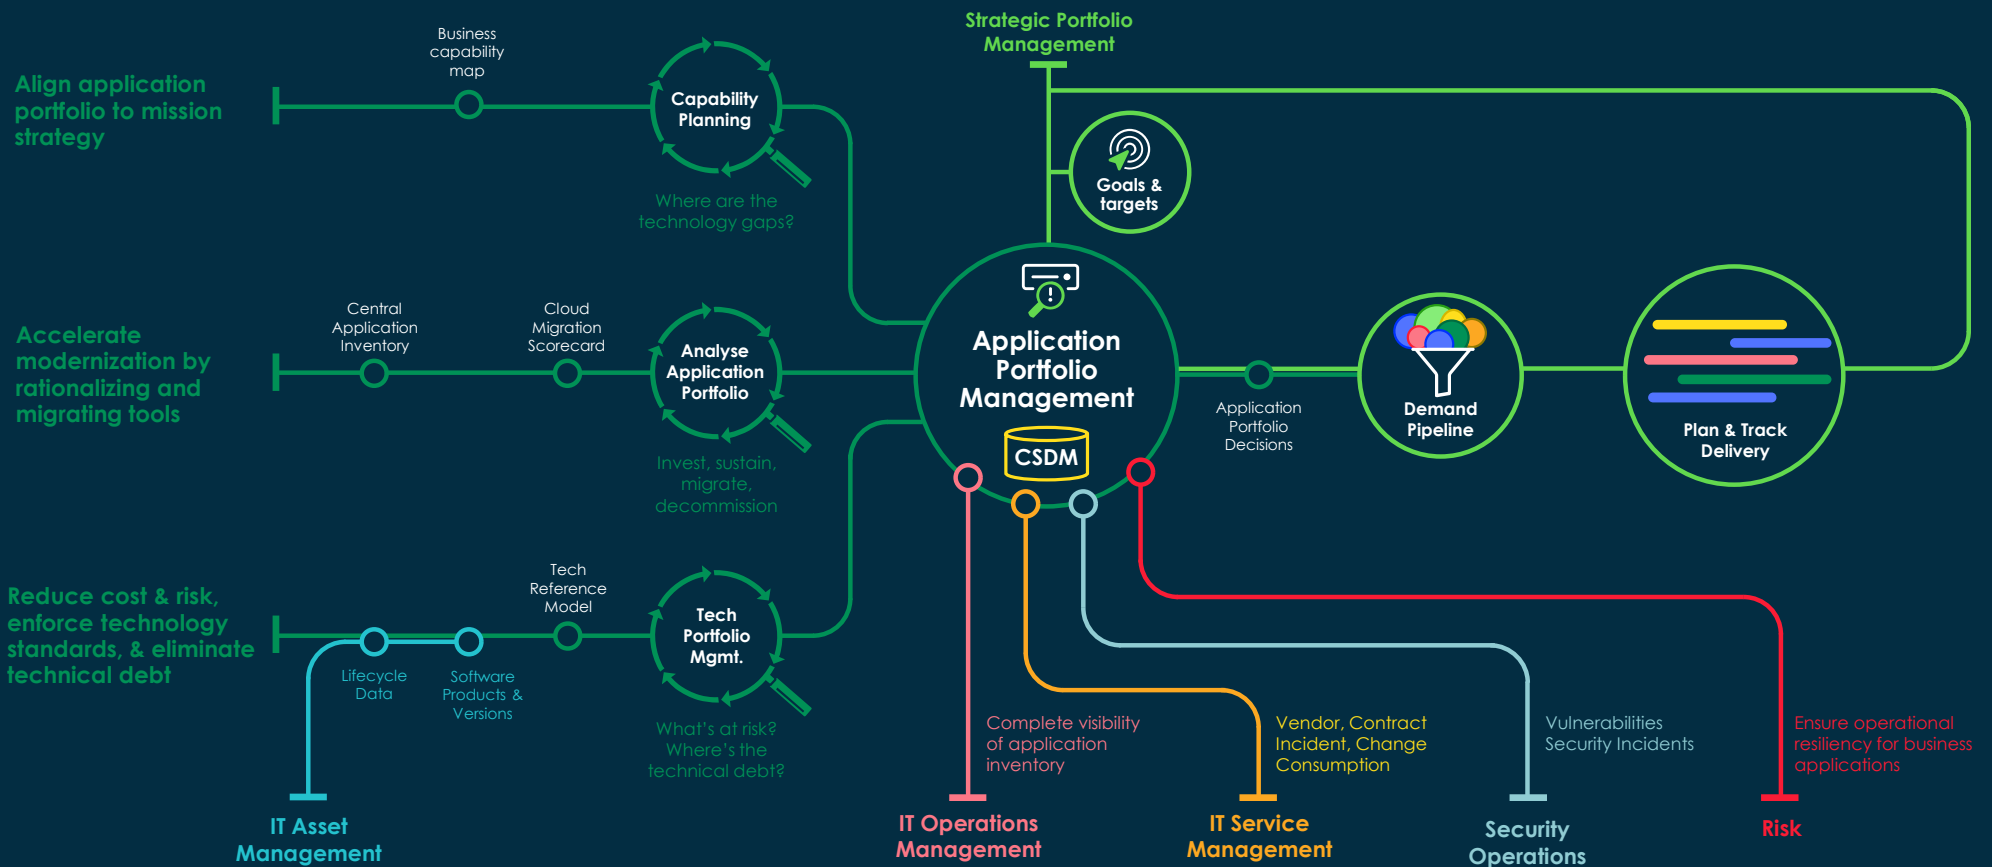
Strategic Portfolio Management

Align application portfolio to mission strategy

Business capability map

Capability Planning

Where are the technology gaps?

Goals & targets

Accelerate modernization by rationalizing and migrating tools

Central Application Inventory

Cloud Migration Scorecard

Analyse Application Portfolio

Invest, sustain, migrate, decommission

Application Portfolio Management

CSDM

Application Portfolio Decisions

Demand Pipeline

Plan & Track Delivery

Reduce cost & risk, enforce technology standards, & eliminate technical debt

Tech Reference Model

Tech Portfolio Mgmt.

Lifecycle Data

Software Products & Versions

What's at risk? Where's the technical debt?

Complete visibility of application inventory

Vendor, Contract Incident, Change Consumption

Vulnerabilities Security Incidents

Ensure operational resiliency for business applications

IT Asset Management

IT Operations Management

IT Service Management

Security Operations

Risk